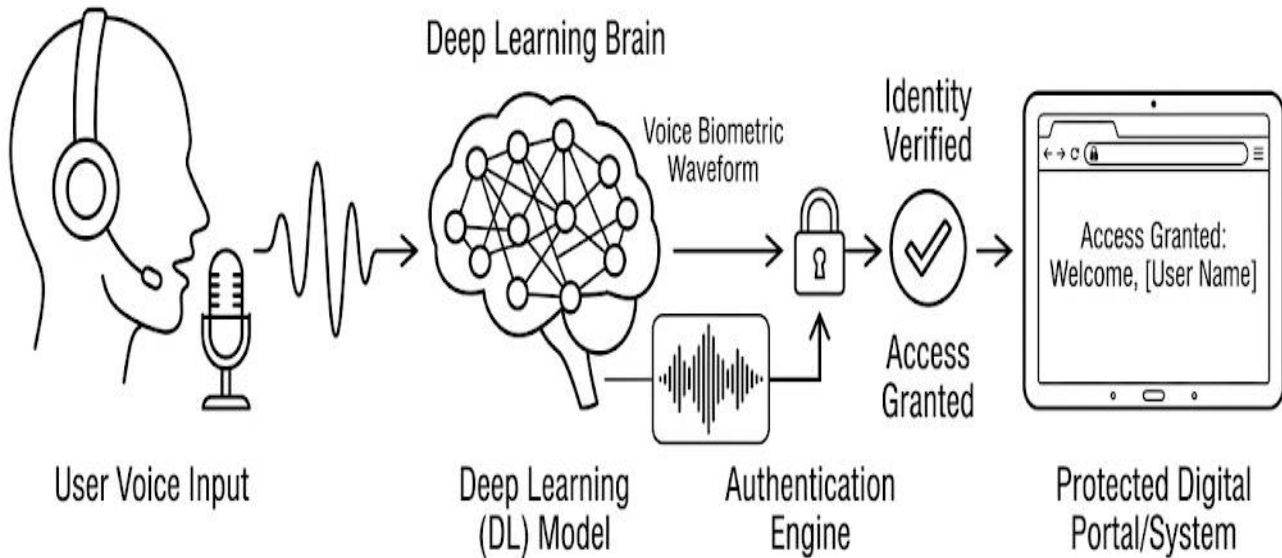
Deep Learning Brain

Voice Biometric Waveform

Identity Verified

Access Granted: Welcome, [User Name]

Access Granted

User Voice Input

Deep Learning (DL) Model

Authentication Engine

Protected Digital Portal/System